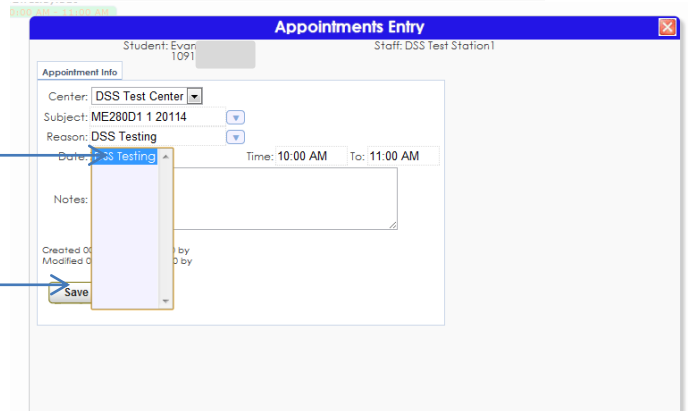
0:00 AM - 11:00 AM

Appointments Entry

Student: Evan
1091

Staff: DSS Test Station1

Appointment Info

Center: DSS Test Center

Subject: ME280D1 1 20114

Reason: DSS Testing

Date: DSS Testing

Time: 10:00 AM To: 11:00 AM

Notes:

Created 0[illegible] by
Modified 0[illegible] by

Save